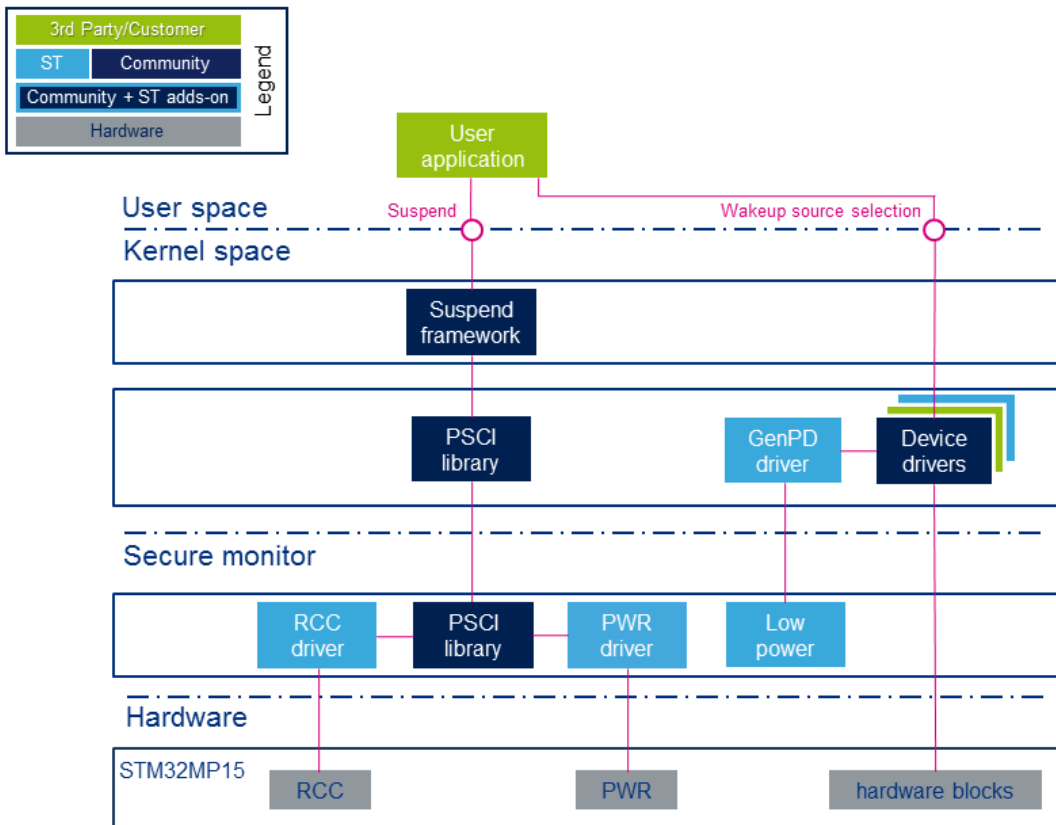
3rd Party/Customer
ST
Community
Community + ST adds-on
Hardware
Legend

User application

User space
Suspend
Wakeup source selection
Kernel space

Suspend framework

PSCI library
GenPD driver
Device drivers

Secure monitor

RCC driver
PSCI library
PWR driver
Low power

Hardware

STM32MP15
RCC
PWR
hardware blocks